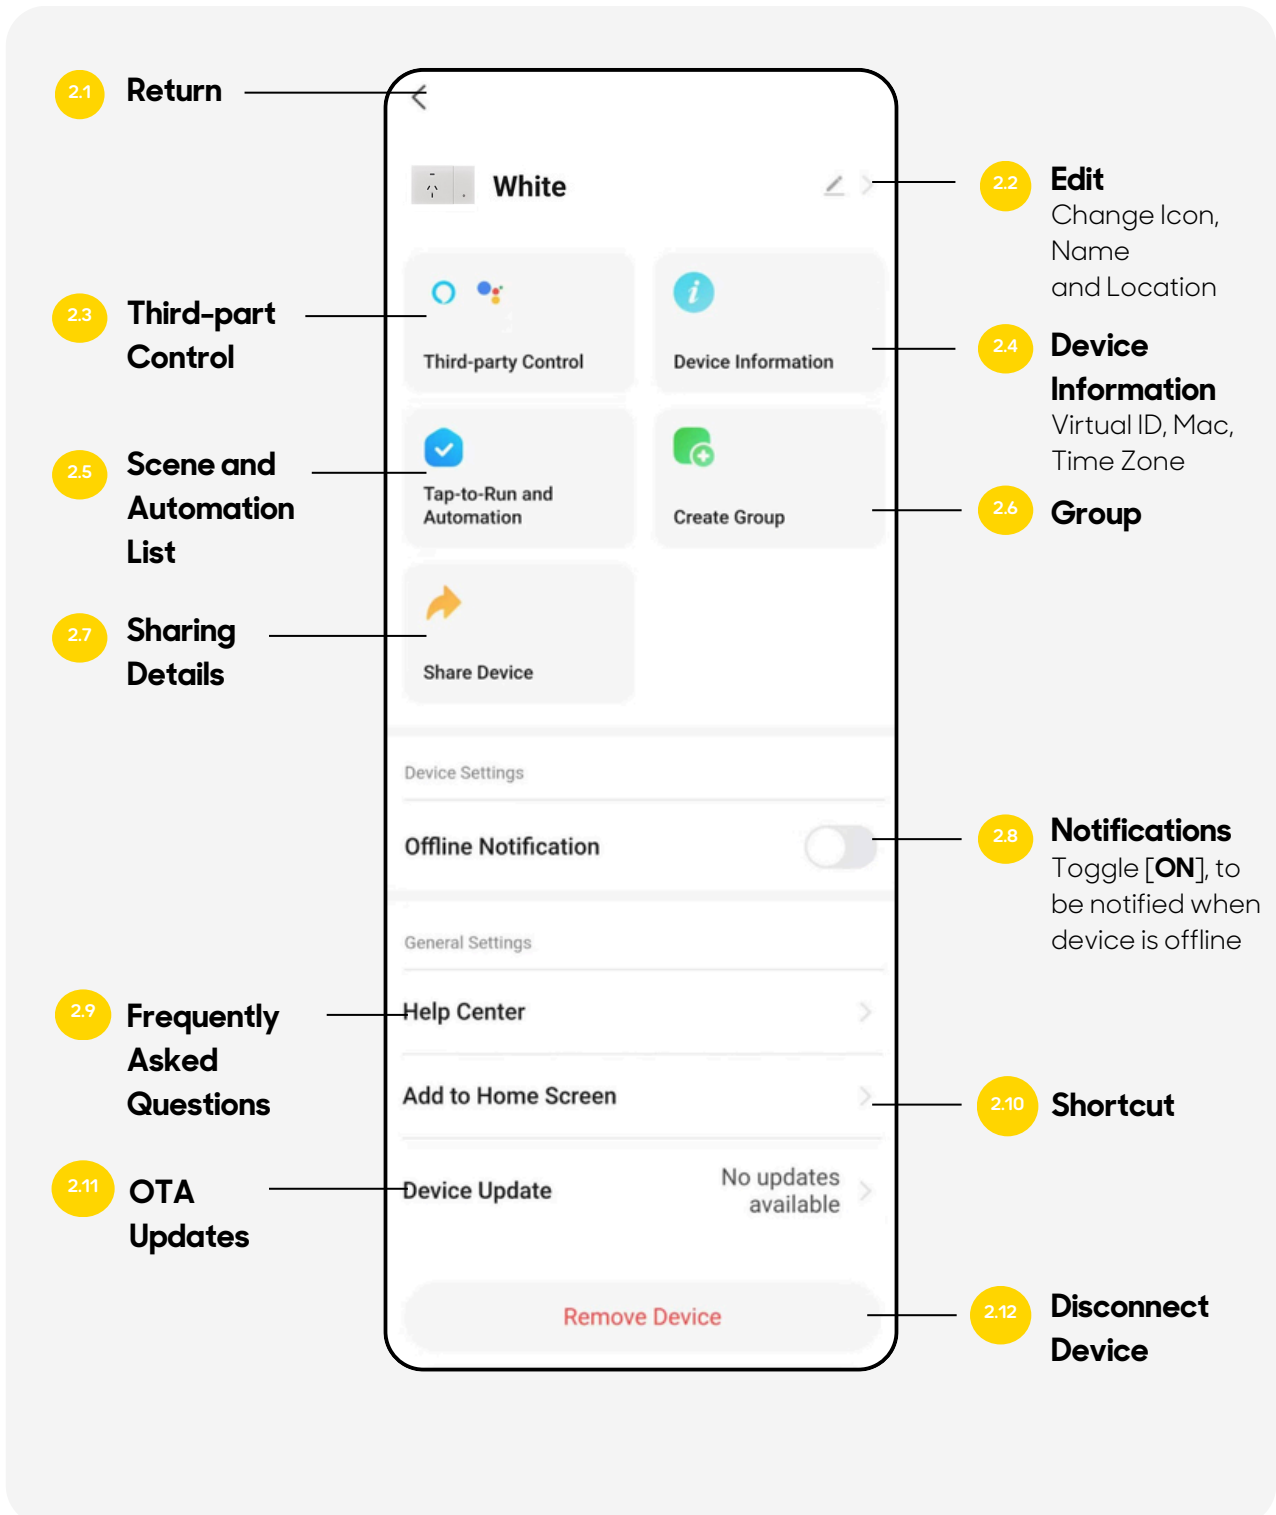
2.1 Return

White

2.2 Edit
Change Icon, Name and Location

2.3 Third-part Control

Third-party Control

Device Information

2.4 Device Information
Virtual ID, Mac, Time Zone

2.5 Scene and Automation List

Tap-to-Run and Automation

Create Group

2.6 Group

2.7 Sharing Details

Share Device

Device Settings

Offline Notification

2.8 Notifications
Toggle [**ON**], to be notified when device is offline

General Settings

2.9 Frequently Asked Questions

Help Center

Add to Home Screen

2.10 Shortcut

2.11 OTA Updates

Device Update

No updates available

Remove Device

2.12 Disconnect Device